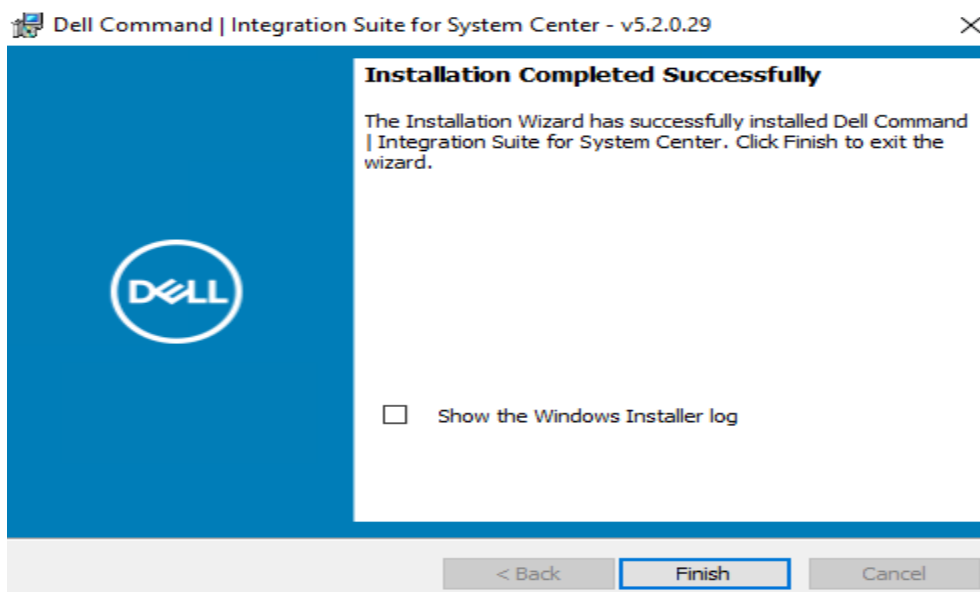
Dell Command | Integration Suite for System Center - v5.2.0.29

Installation Completed Successfully

The Installation Wizard has successfully installed Dell Command | Integration Suite for System Center. Click Finish to exit the wizard.

DELL

Show the Windows Installer log

< Back

Finish

Cancel